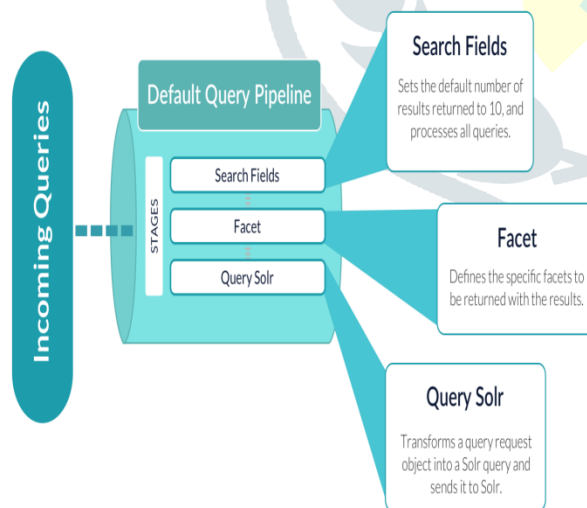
Incoming Queries

Default Query Pipeline

STAGES

Search Fields

Facet

Query Solr

Search Fields

Sets the default number of results returned to 10, and processes all queries.

Facet

Defines the specific facets to be returned with the results.

Query Solr

Transforms a query request object into a Solr query and sends it to Solr.